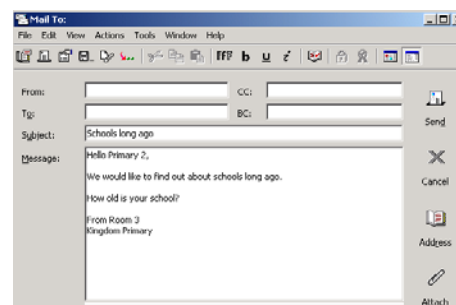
Mail To:

File Edit View Actions Tools Window Help

From:
CC:
To:
BC:
Subject: Schools long ago
Message:

Hello Primary 2,

We would like to find out about schools long ago.

How old is your school?

From Room 3
Kingdom Primary

Send
Cancel
Address
Attach